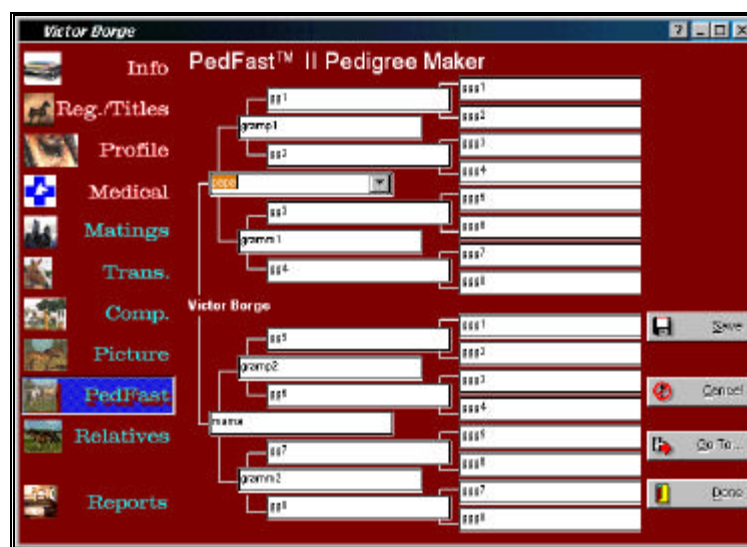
Victor Borge

Info
Reg./Titles
Profile
Medical
Matings
Trans.
Comp.
Picture
PedFast
Relatives
Reports

PedFast™ II Pedigree Maker

Victor Borge

papa
gramp1
gg1
ggg1
ggg2
gg2
ggg3
ggg4
gramm1
gg3
ggg5
ggg6
gg4
ggg7
ggg8

mama
gramp2
gg5
ggg1
ggg2
gg6
ggg3
ggg4
gramm2
gg7
ggg5
ggg6
gg8
ggg7
ggg8

Save
Cancel
Go To...
Done